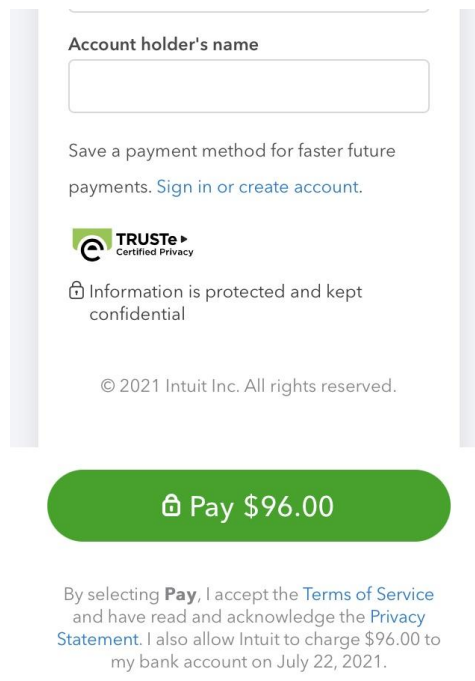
Account holder's name

Save a payment method for faster future payments. Sign in or create account.

TRUSTe ▸
Certified Privacy

Information is protected and kept confidential

© 2021 Intuit Inc. All rights reserved.

Pay $96.00

By selecting **Pay**, I accept the Terms of Service and have read and acknowledge the Privacy Statement. I also allow Intuit to charge $96.00 to my bank account on July 22, 2021.